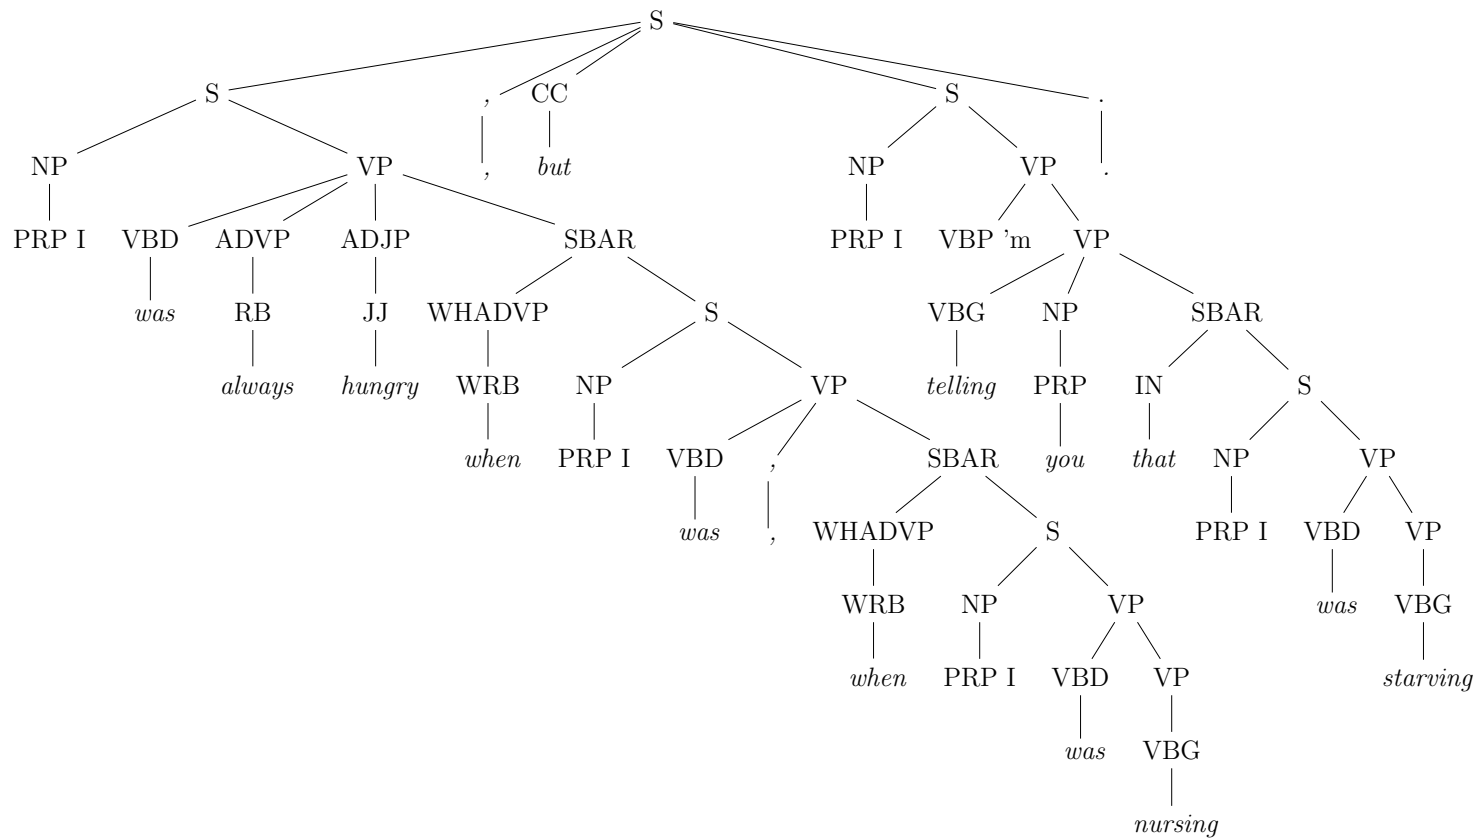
S

S , CC S .

NP VP , but NP VP .

PRP I VBD ADVP ADJP SBAR PRP I VBP 'm VP

was RB JJ WHADVP S VBG NP SBAR

always hungry WRB NP VP telling PRP IN S

when PRP I VBD , SBAR you that NP VP

was , WHADVP S PRP I VBD VP

WRB NP VP was VBG

when PRP I VBD VP starving

was VBG

nursing